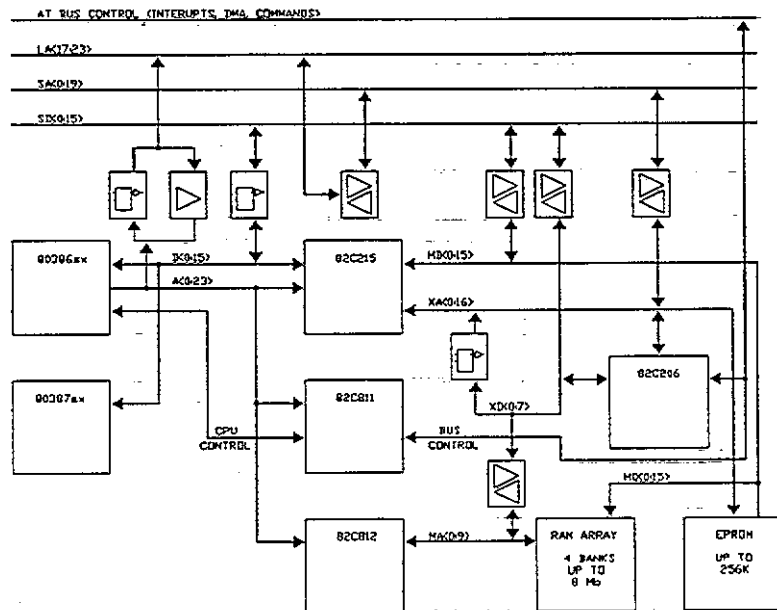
AT BUS CONTROL (INTERUPTS, DMA, COMMANDS)

LA<17:23>

SA<0:19>

SD<0:15>

80386sx

D<0:15>

A<0:23>

82C215

MD<0:15>

XA<0:16>

80387sx

CPU CONTROL

82C811

XD<0:7>

82C206

BUS CONTROL

MD<0:15>

82C812

MA<0:9>

RAM ARRAY

4 BANKS UP TO 8 Mb

EPROM

UP TO 256K